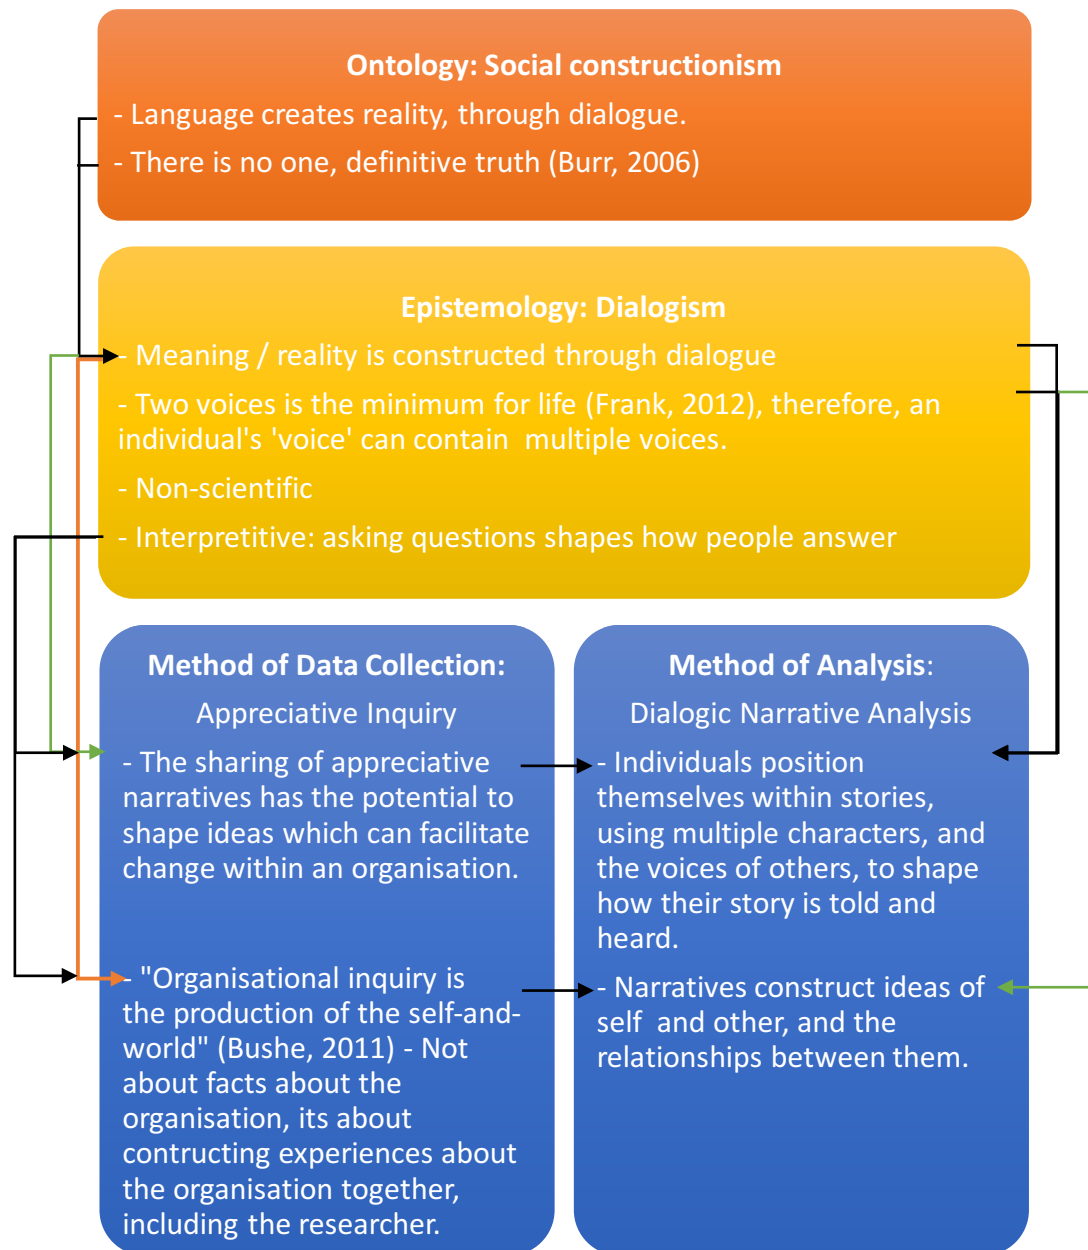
Ontology: Social constructionism

- Language creates reality, through dialogue.

- There is no one, definitive truth (Burr, 2006)

Epistemology: Dialogism

- Meaning / reality is constructed through dialogue

- Two voices is the minimum for life (Frank, 2012), therefore, an individual's 'voice' can contain multiple voices.

- Non-scientific

- Interpretitive: asking questions shapes how people answer

Method of Data Collection:

Appreciative Inquiry

- The sharing of appreciative narratives has the potential to shape ideas which can facilitate change within an organisation.

- "Organisational inquiry is the production of the self-and-world" (Bushe, 2011) - Not about facts about the organisation, its about contructing experiences about the organisation together, including the researcher.

Method of Analysis:

Dialogic Narrative Analysis

- Individuals position themselves within stories, using multiple characters, and the voices of others, to shape how their story is told and heard.

- Narratives construct ideas of self and other, and the relationships between them.